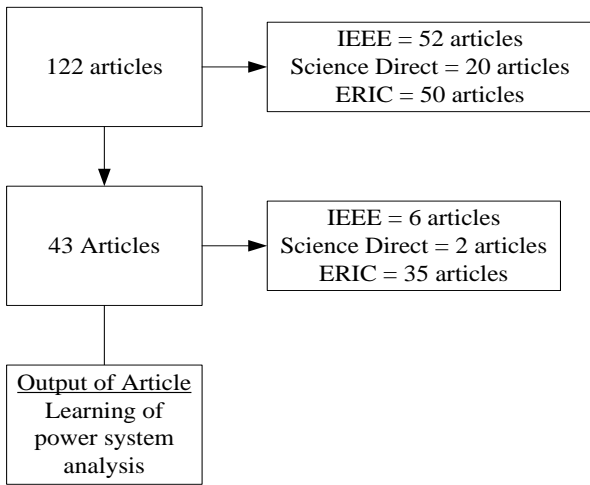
122 articles

IEEE = 52 articles
Science Direct = 20 articles
ERIC = 50 articles

43 Articles

IEEE = 6 articles
Science Direct = 2 articles
ERIC = 35 articles

Output of Article
Learning of power system analysis